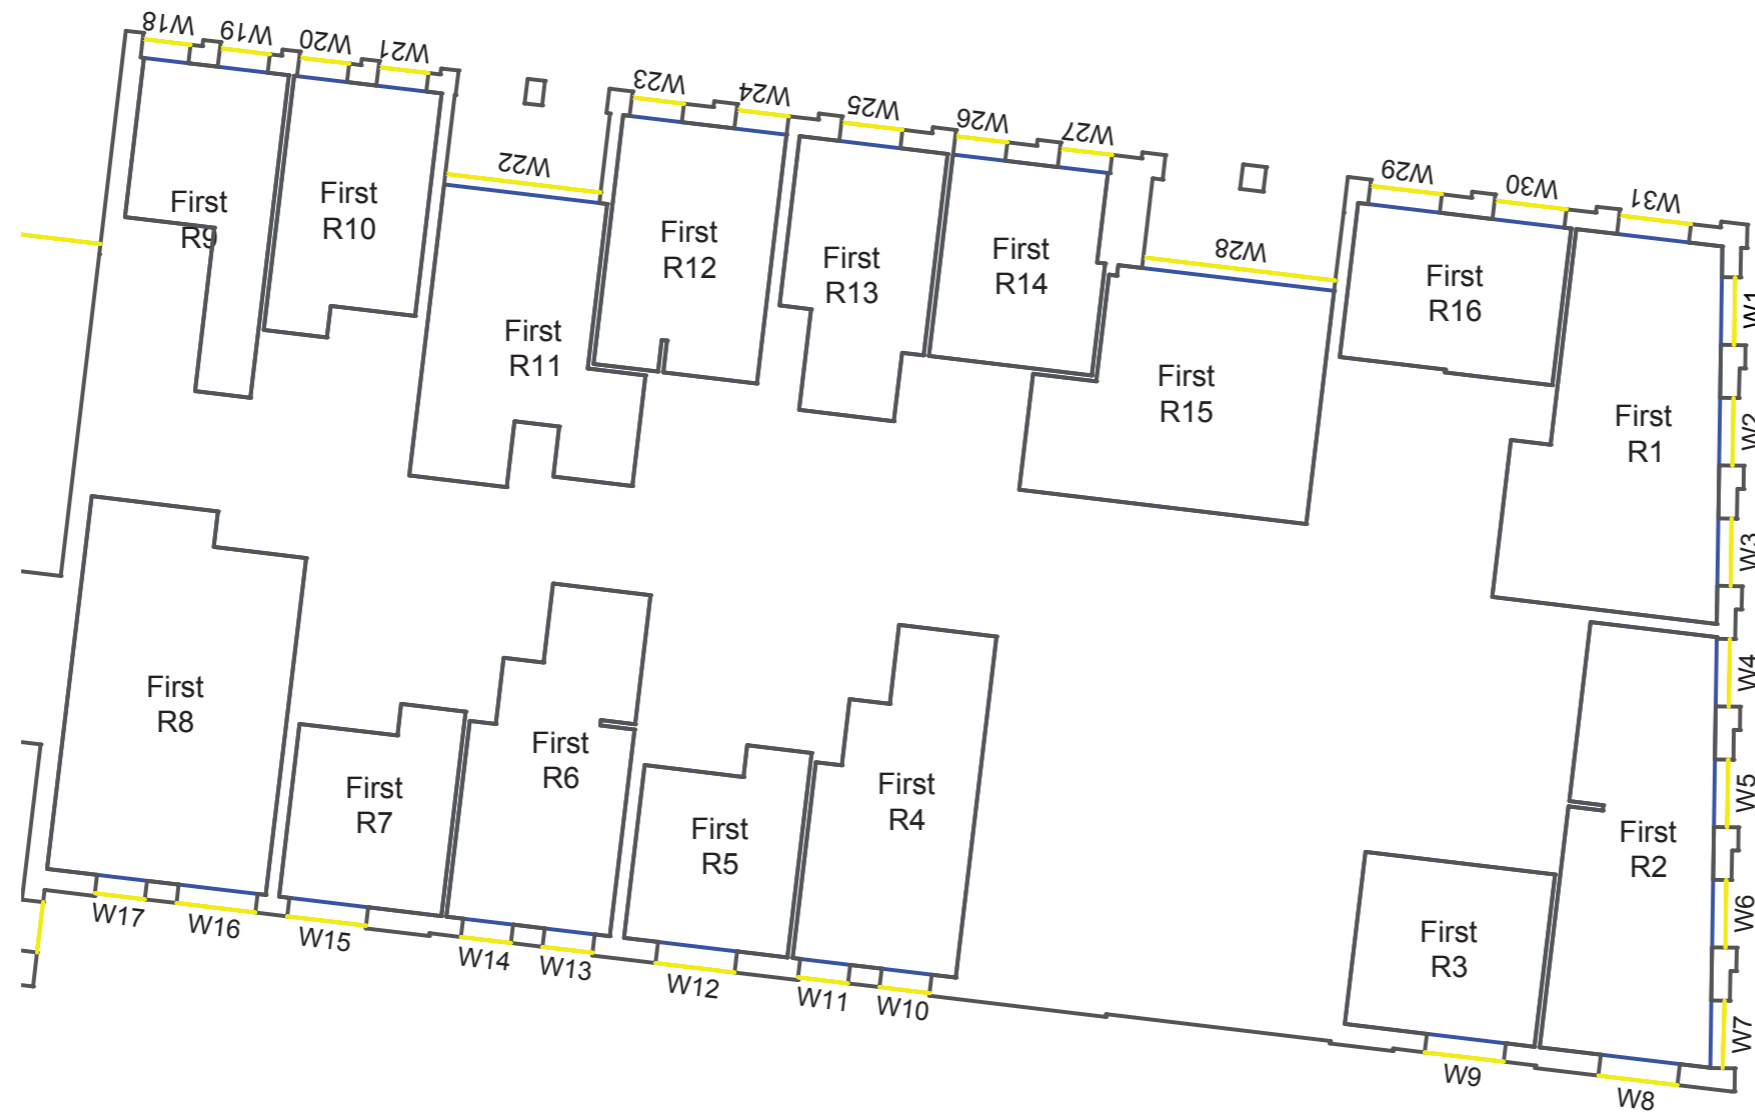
W18 W19 W20 W21

W23 W24 W25 W26 W27

W29 W30 W31

W22

W28

First R9

First R10

First R11

First R12

First R13

First R14

First R15

First R16

First R1

W1 W2 W3 W4 W5 W6 W7

First R8

First R7

First R6

First R5

First R4

First R2

First R3

W17 W16 W15 W14 W13 W12 W11 W10

W9 W8